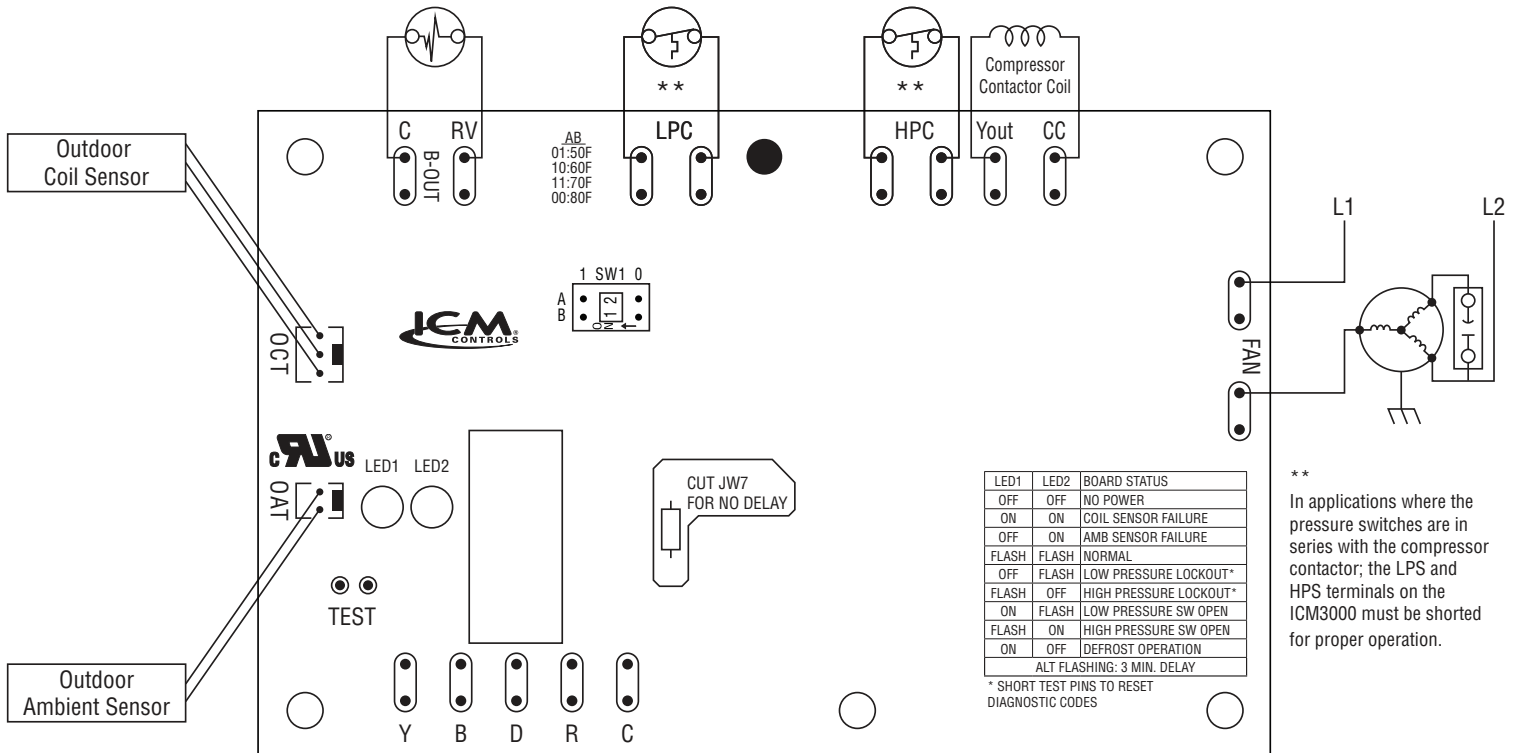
Outdoor Coil Sensor

OCT

C RV B-OUT

AB
01:50F
10:60F
11:70F
00:80F

\* \*
LPC

\* \*
HPC

Compressor Contactor Coil
Yout CC

1 SW1 0
A
B
1 2
ON

ICM CONTROLS

L1 L2

FAN

c US
OAT

LED1 LED2

CUT JW7 FOR NO DELAY

TEST

Outdoor Ambient Sensor

Y B D R C

| LED1 | LED2 | BOARD STATUS |
|---|---|---|
| OFF | OFF | NO POWER |
| ON | ON | COIL SENSOR FAILURE |
| OFF | ON | AMB SENSOR FAILURE |
| FLASH | FLASH | NORMAL |
| OFF | FLASH | LOW PRESSURE LOCKOUT* |
| FLASH | OFF | HIGH PRESSURE LOCKOUT* |
| ON | FLASH | LOW PRESSURE SW OPEN |
| FLASH | ON | HIGH PRESSURE SW OPEN |
| ON | OFF | DEFROST OPERATION |
| ALT FLASHING: 3 MIN. DELAY | | |

\* SHORT TEST PINS TO RESET DIAGNOSTIC CODES

\* \*
In applications where the pressure switches are in series with the compressor contactor; the LPS and HPS terminals on the ICM3000 must be shorted for proper operation.